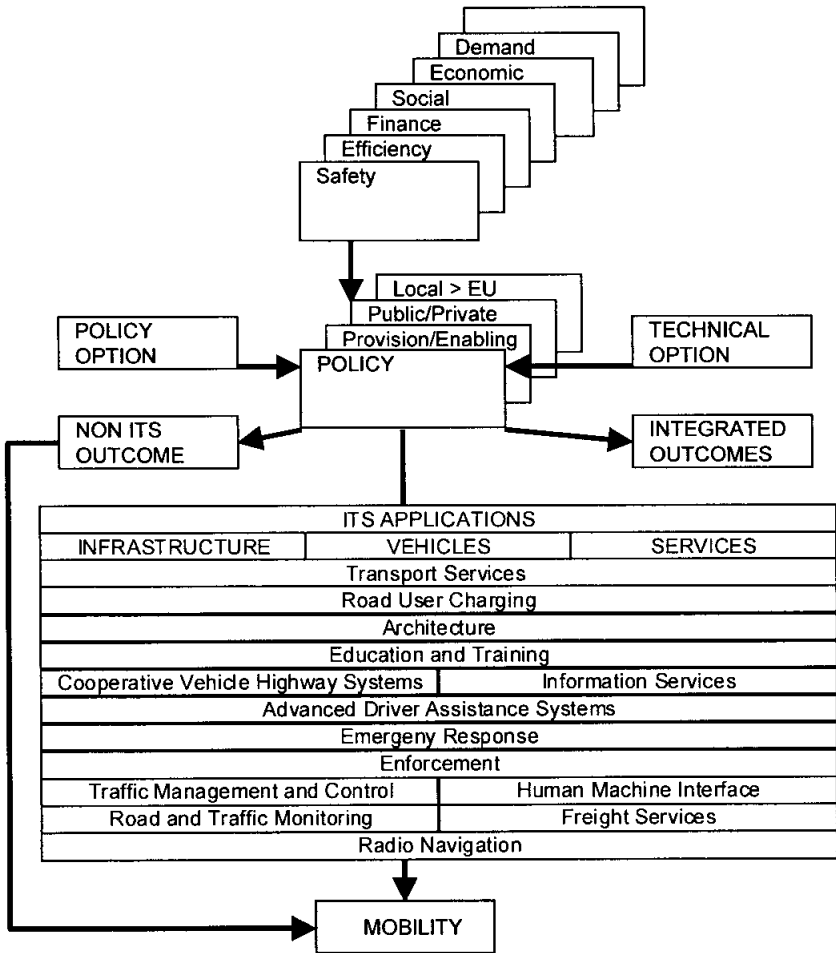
Demand
Economic
Social
Finance
Efficiency
Safety

Local > EU
Public/Private
Provision/Enabling

POLICY OPTION

POLICY

TECHNICAL OPTION

NON ITS OUTCOME

INTEGRATED OUTCOMES

| ITS APPLICATIONS | | |
|---|---|---|
| INFRASTRUCTURE | VEHICLES | SERVICES |
| Transport Services | | |
| Road User Charging | | |
| Architecture | | |
| Education and Training | | |
| Cooperative Vehicle Highway Systems | Information Services | |
| Advanced Driver Assistance Systems | | |
| Emergeny Response | | |
| Enforcement | | |
| Traffic Management and Control | Human Machine Interface | |
| Road and Traffic Monitoring | Freight Services | |
| Radio Navigation | | |

MOBILITY